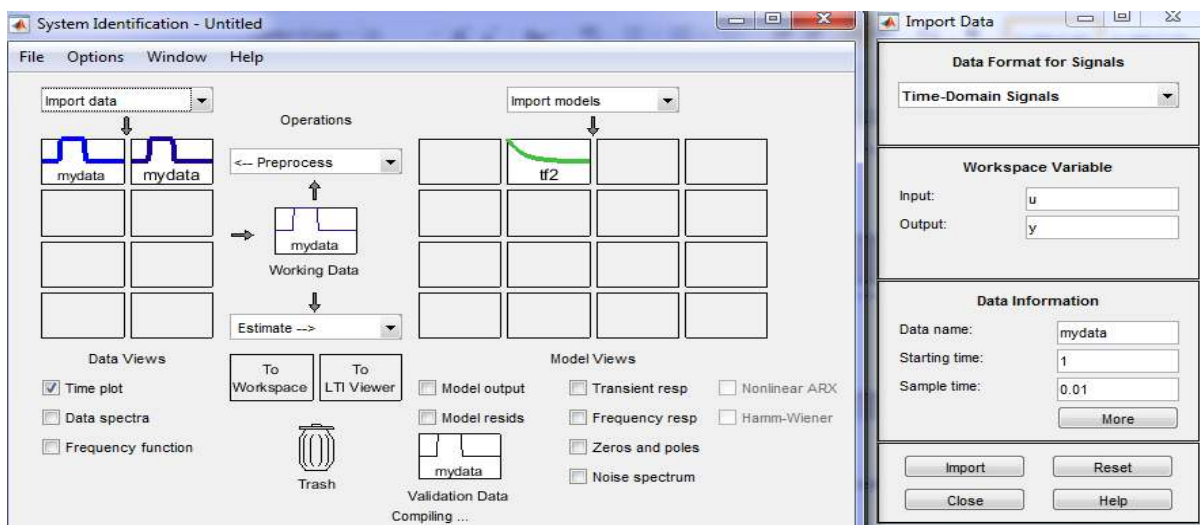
System Identification - Untitled

File Options Window Help

Import data

Operations

Import models

mydata mydata

<-- Preprocess

tf2

mydata

Working Data

Estimate -->

Data Views

To Workspace

To LTI Viewer

Model Views

Time plot

Data spectra

Frequency function

Trash

Model output

Model resids

mydata

Validation Data

Transient resp

Frequency resp

Zeros and poles

Noise spectrum

Nonlinear ARX

Hamm-Wiener

Compiling ...

Import Data

Data Format for Signals

Time-Domain Signals

Workspace Variable

Input: u

Output: y

Data Information

Data name: mydata

Starting time: 1

Sample time: 0.01

More

Import

Reset

Close

Help